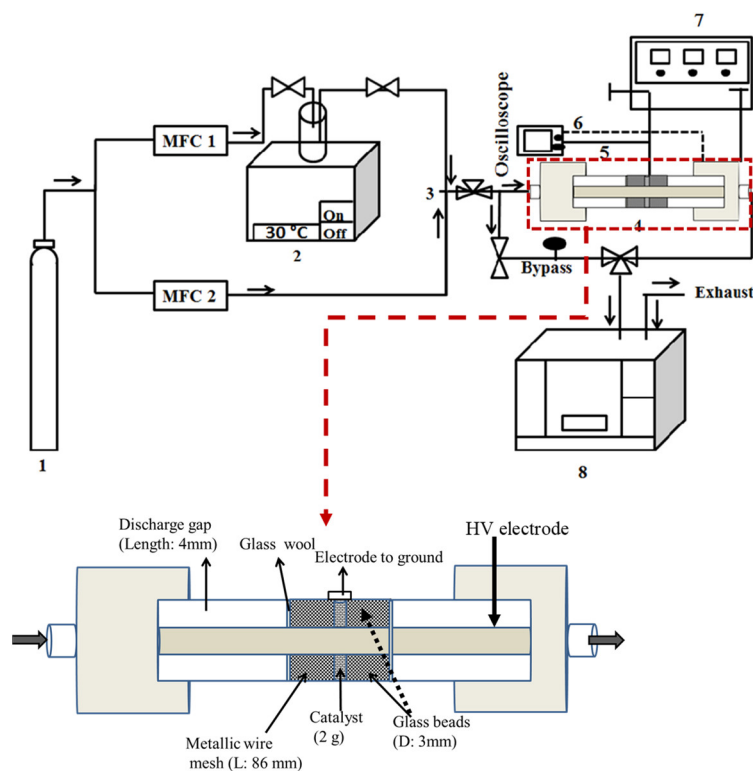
7

MFC 1

Oscilloscope

6

5

3

On

30 °C

Off

2

4

Bypass

MFC 2

Exhaust

1

8

Discharge gap
(Length: 4mm)

Glass wool

HV electrode

Electrode to ground

Catalyst
(2 g)

Glass beads
(D: 3mm)

Metallic wire
mesh (L: 86 mm)